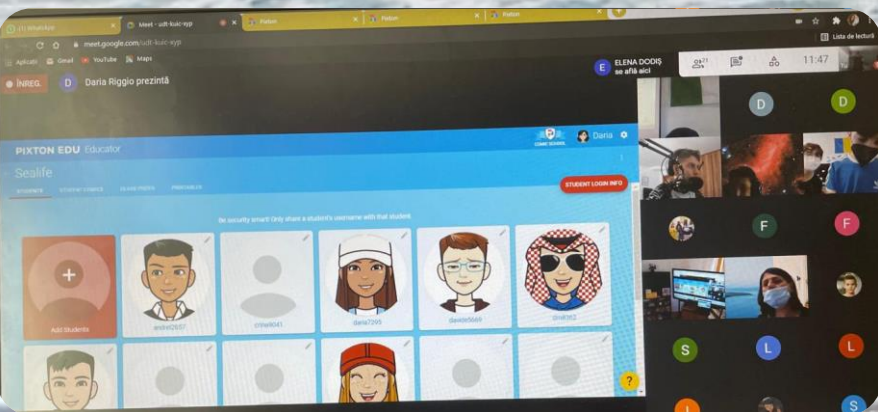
(1) WhatsApp
Meet - udt-kuic-xyp
Pixton
Pixton
Pixton
meet.google.com/udt-kuic-xyp
Aplicații Gmail YouTube Maps
Lista de lectură
ÎNREG.
D Daria Riggio prezintă
E ELENA DODIȘ se află aici
21
11:47
PIXTON EDU Educator
COMIC SCHOOL
Daria
Sealife
STUDENTS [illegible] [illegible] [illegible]
STUDENT LOGIN INFO
Be security smart! Only share a student's username with that student.
Add Students
andrei2657
crine8041
daria7209
davide5666
dinarci2
?
D
D
F
F
S
L
L
S